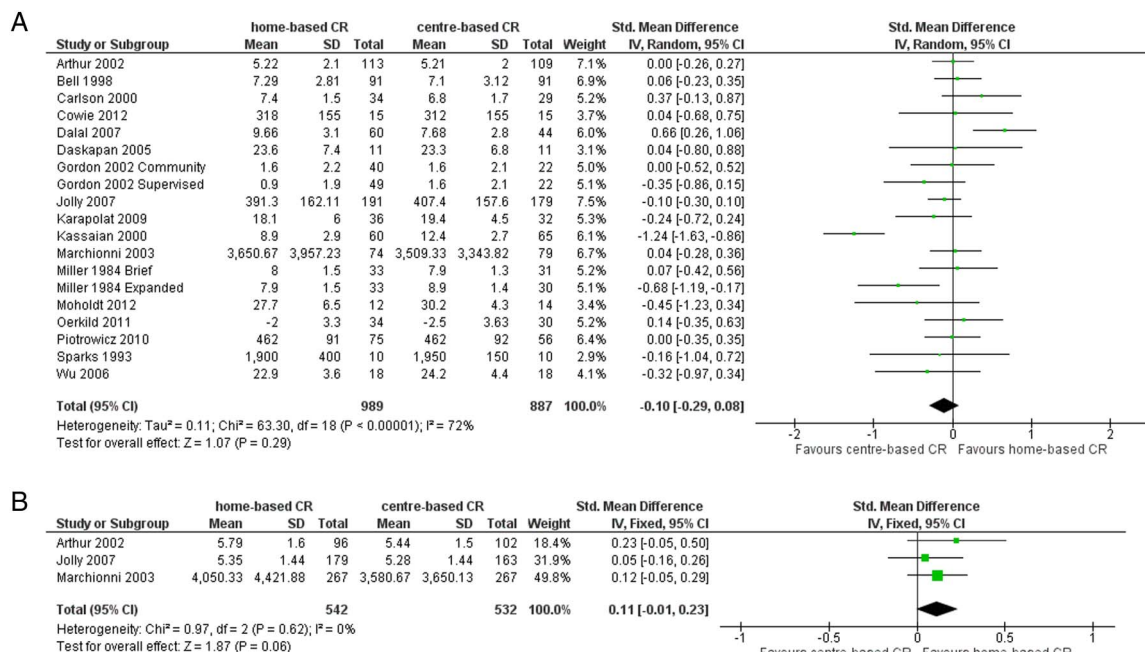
A

| Study or Subgroup | home-based CR Mean | SD | Total | centre-based CR Mean | SD | Total | Weight | Std. Mean Difference IV, Random, 95% CI |
|---|---|---|---|---|---|---|---|---|
| Arthur 2002 | 5.22 | 2.1 | 113 | 5.21 | 2 | 109 | 7.1% | 0.00 [-0.26, 0.27] |
| Bell 1998 | 7.29 | 2.81 | 91 | 7.1 | 3.12 | 91 | 6.9% | 0.06 [-0.23, 0.35] |
| Carlson 2000 | 7.4 | 1.5 | 34 | 6.8 | 1.7 | 29 | 5.2% | 0.37 [-0.13, 0.87] |
| Cowie 2012 | 318 | 155 | 15 | 312 | 155 | 15 | 3.7% | 0.04 [-0.68, 0.75] |
| Dalal 2007 | 9.66 | 3.1 | 60 | 7.68 | 2.8 | 44 | 6.0% | 0.66 [0.26, 1.06] |
| Daskapan 2005 | 23.6 | 7.4 | 11 | 23.3 | 6.8 | 11 | 3.1% | 0.04 [-0.80, 0.88] |
| Gordon 2002 Community | 1.6 | 2.2 | 40 | 1.6 | 2.1 | 22 | 5.0% | 0.00 [-0.52, 0.52] |
| Gordon 2002 Supervised | 0.9 | 1.9 | 49 | 1.6 | 2.1 | 22 | 5.1% | -0.35 [-0.86, 0.15] |
| Jolly 2007 | 391.3 | 162.11 | 191 | 407.4 | 157.6 | 179 | 7.5% | -0.10 [-0.30, 0.10] |
| Karapolat 2009 | 18.1 | 6 | 36 | 19.4 | 4.5 | 32 | 5.3% | -0.24 [-0.72, 0.24] |
| Kassaian 2000 | 8.9 | 2.9 | 60 | 12.4 | 2.7 | 65 | 6.1% | -1.24 [-1.63, -0.86] |
| Marchionni 2003 | 3,650.67 | 3,957.23 | 74 | 3,509.33 | 3,343.82 | 79 | 6.7% | 0.04 [-0.28, 0.36] |
| Miller 1984 Brief | 8 | 1.5 | 33 | 7.9 | 1.3 | 31 | 5.2% | 0.07 [-0.42, 0.56] |
| Miller 1984 Expanded | 7.9 | 1.5 | 33 | 8.9 | 1.4 | 30 | 5.1% | -0.68 [-1.19, -0.17] |
| Moholdt 2012 | 27.7 | 6.5 | 12 | 30.2 | 4.3 | 14 | 3.4% | -0.45 [-1.23, 0.34] |
| Oerkild 2011 | -2 | 3.3 | 34 | -2.5 | 3.63 | 30 | 5.2% | 0.14 [-0.35, 0.63] |
| Piotrowicz 2010 | 462 | 91 | 75 | 462 | 92 | 56 | 6.4% | 0.00 [-0.35, 0.35] |
| Sparks 1993 | 1,900 | 400 | 10 | 1,950 | 150 | 10 | 2.9% | -0.16 [-1.04, 0.72] |
| Wu 2006 | 22.9 | 3.6 | 18 | 24.2 | 4.4 | 18 | 4.1% | -0.32 [-0.97, 0.34] |
| Total (95% CI) | | | 989 | | | 887 | 100.0% | -0.10 [-0.29, 0.08] |

Heterogeneity: Tau² = 0.11; Chi² = 63.30, df = 18 (P < 0.00001); I² = 72%
Test for overall effect: Z = 1.07 (P = 0.29)

Std. Mean Difference
IV, Random, 95% CI
-2 -1 0 1 2
Favours centre-based CR Favours home-based CR

B

| Study or Subgroup | home-based CR Mean | SD | Total | centre-based CR Mean | SD | Total | Weight | Std. Mean Difference IV, Fixed, 95% CI |
|---|---|---|---|---|---|---|---|---|
| Arthur 2002 | 5.79 | 1.6 | 96 | 5.44 | 1.5 | 102 | 18.4% | 0.23 [-0.05, 0.50] |
| Jolly 2007 | 5.35 | 1.44 | 179 | 5.28 | 1.44 | 163 | 31.9% | 0.05 [-0.16, 0.26] |
| Marchionni 2003 | 4,050.33 | 4,421.88 | 267 | 3,580.67 | 3,650.13 | 267 | 49.8% | 0.12 [-0.05, 0.29] |
| Total (95% CI) | | | 542 | | | 532 | 100.0% | 0.11 [-0.01, 0.23] |

Heterogeneity: Chi² = 0.97, df = 2 (P = 0.62); I² = 0%
Test for overall effect: Z = 1.87 (P = 0.06)

Std. Mean Difference
IV, Fixed, 95% CI
-1 -0.5 0 0.5 1
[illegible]